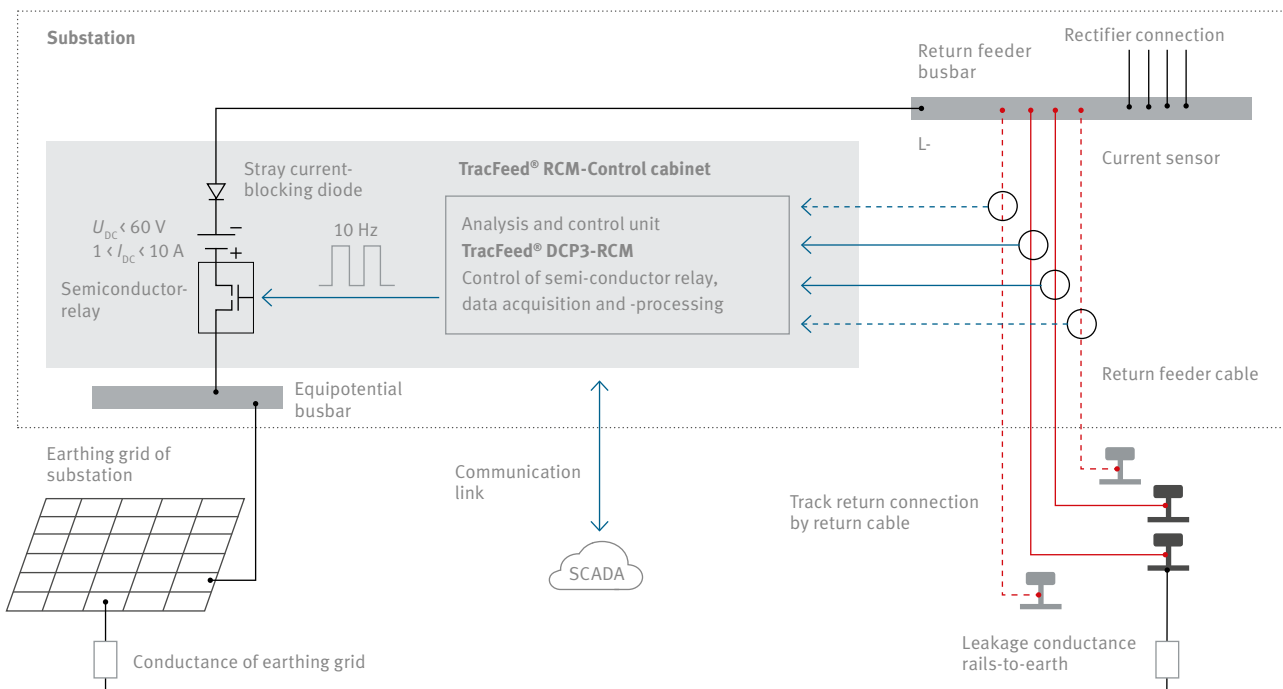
Substation

Return feeder busbar

Rectifier connection

L-

Current sensor

Stray current-blocking diode

TracFeed® RCM-Control cabinet

$U_{DC} < 60$ V
$1 < I_{DC} < 10$ A

−
+

10 Hz

Analysis and control unit
TracFeed® DCP3-RCM
Control of semi-conductor relay, data acquisition and -processing

Semiconductor-relay

Equipotential busbar

Return feeder cable

Earthing grid of substation

Communication link

Track return connection by return cable

SCADA

Leakage conductance rails-to-earth

Conductance of earthing grid